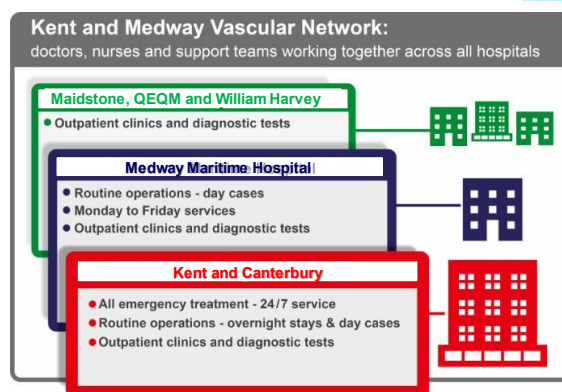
Kent and Medway Vascular Network:
doctors, nurses and support teams working together across all hospitals

Maidstone, QEQM and William Harvey
- Outpatient clinics and diagnostic tests

Medway Maritime Hospital
- Routine operations - day cases
- Monday to Friday services
- Outpatient clinics and diagnostic tests

Kent and Canterbury
- All emergency treatment - 24/7 service
- Routine operations - overnight stays & day cases
- Outpatient clinics and diagnostic tests